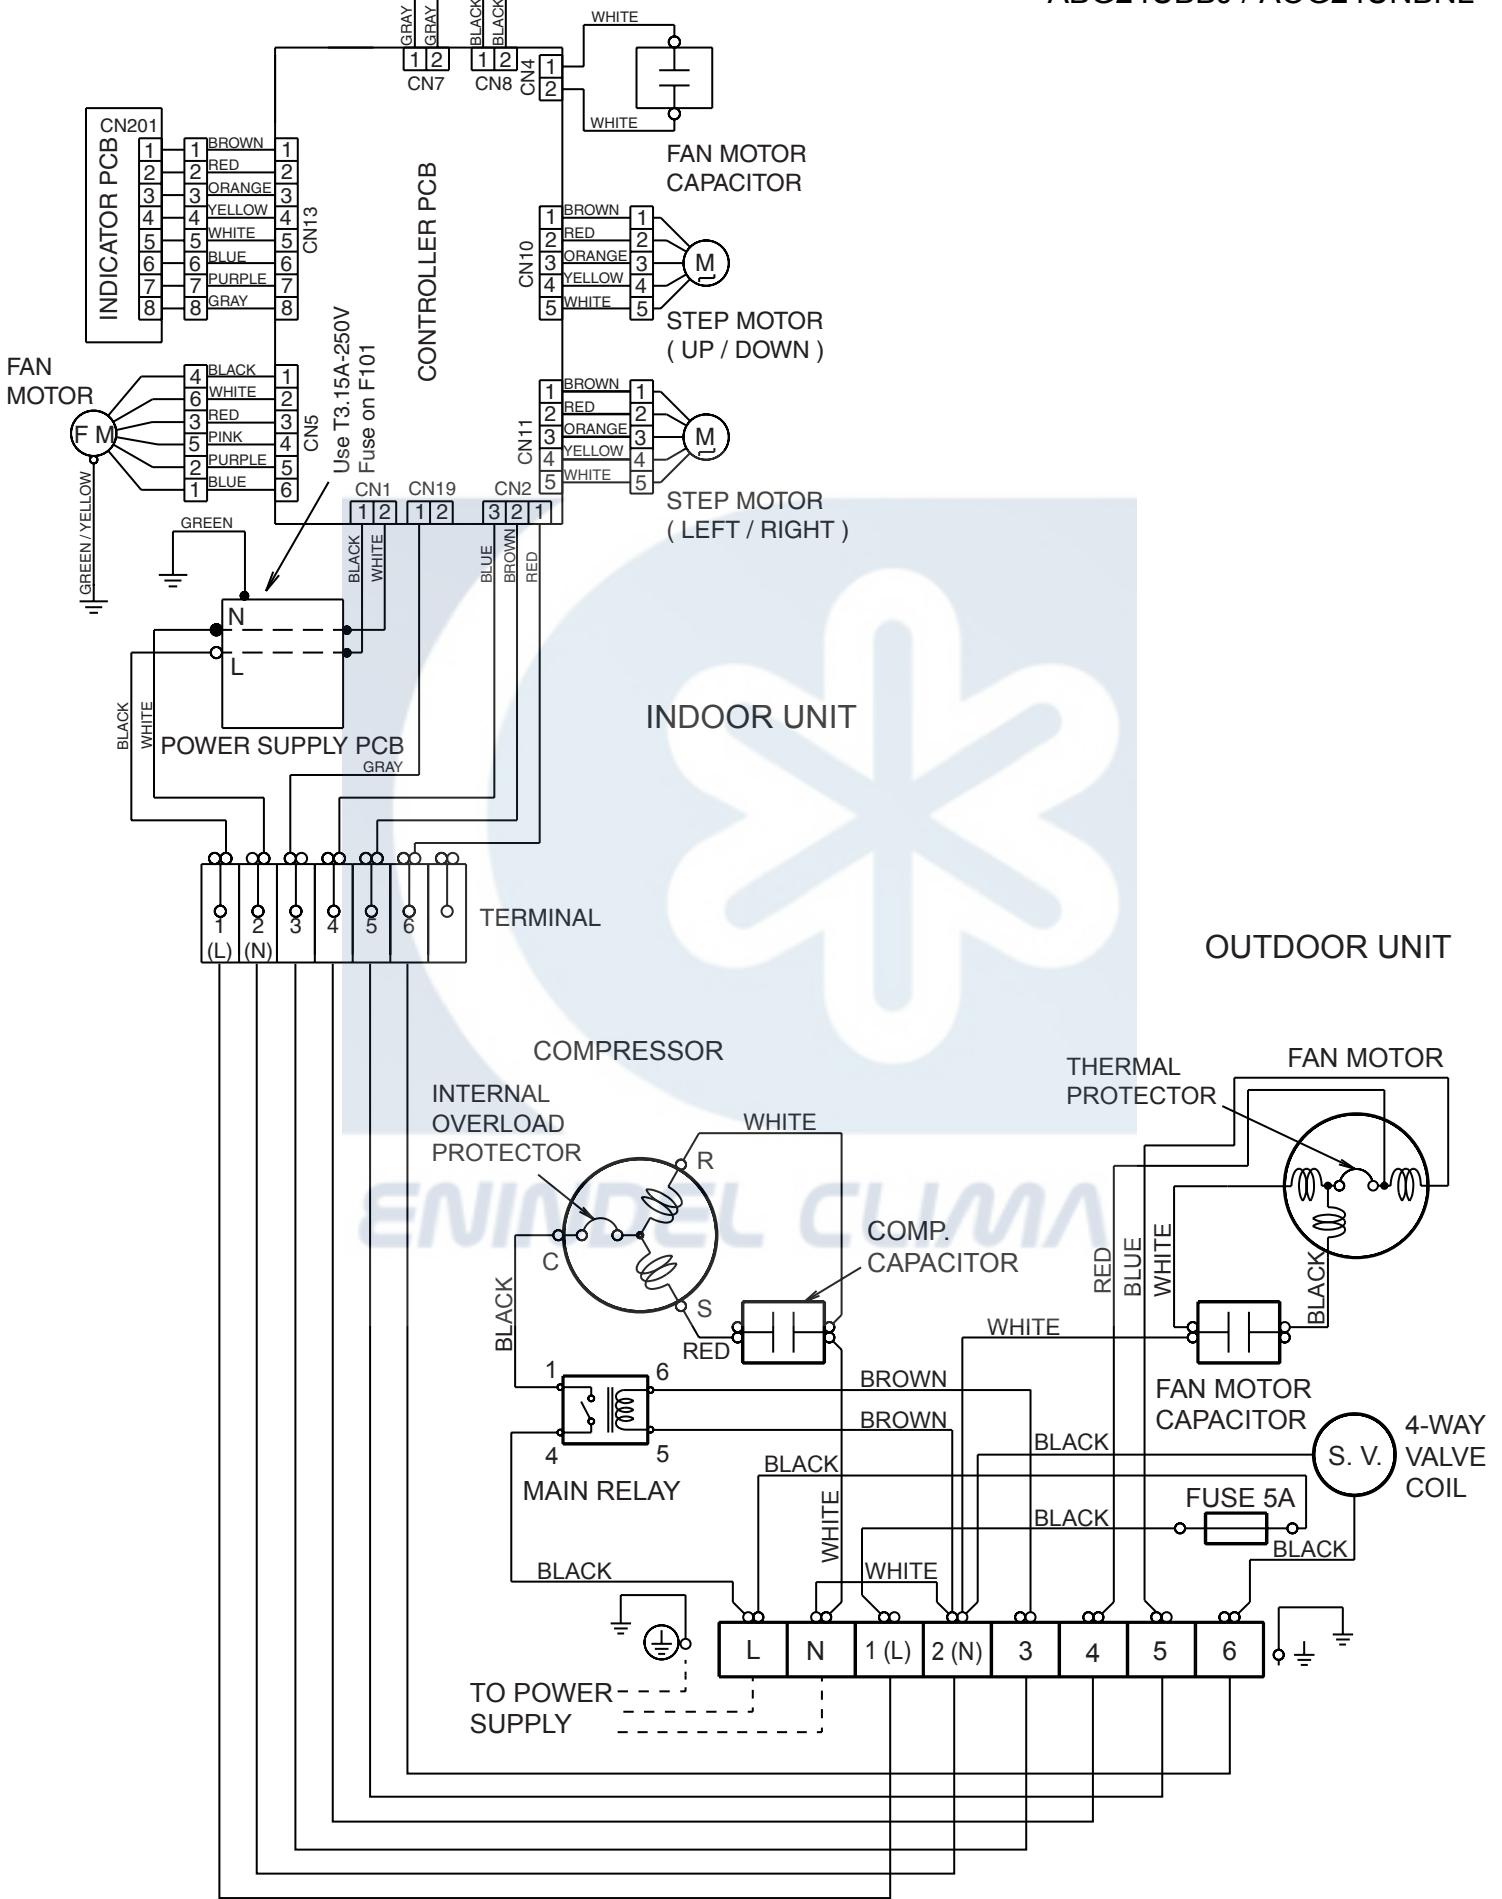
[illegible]

GRAY GRAY
BLACK BLACK
WHITE
1 2
CN7
1 2
CN8
CN4
1
2
WHITE
FAN MOTOR CAPACITOR

CN201
INDICATOR PCB
1 2 3 4 5 6 7 8
1 2 3 4 5 6 7 8
BROWN
RED
ORANGE
YELLOW
WHITE
BLUE
PURPLE
GRAY
1 2 3 4 5 6 7 8
CN13

CONTROLLER PCB

CN10
1 2 3 4 5
BROWN
RED
ORANGE
YELLOW
WHITE
1 2 3 4 5
M
STEP MOTOR
( UP / DOWN )

FAN MOTOR
F M
4 6 3 5 2 1
BLACK
WHITE
RED
PINK
PURPLE
BLUE
1 2 3 4 5 6
CN5
Use T3.15A-250V Fuse on F101

CN11
1 2 3 4 5
BROWN
RED
ORANGE
YELLOW
WHITE
1 2 3 4 5
M
STEP MOTOR
( LEFT / RIGHT )

CN1 CN19 CN2
1 2 1 2 3 2 1
GREEN
GREEN / YELLOW
BLACK WHITE
BLUE BROWN RED
N
L
BLACK WHITE
POWER SUPPLY PCB
GRAY

INDOOR UNIT

1 (L) 2 (N) 3 4 5 6
TERMINAL

OUTDOOR UNIT

COMPRESSOR
INTERNAL OVERLOAD PROTECTOR
WHITE
R
C
S
BLACK
RED
COMP. CAPACITOR

THERMAL PROTECTOR
FAN MOTOR
RED BLUE WHITE
BLACK
WHITE
FAN MOTOR CAPACITOR

1 6
4 5
MAIN RELAY
BROWN
BROWN
BLACK
BLACK
S. V.
4-WAY VALVE COIL
WHITE
BLACK
FUSE 5A
BLACK
BLACK
WHITE

L N 1 (L) 2 (N) 3 4 5 6
TO POWER SUPPLY

ENINDEL CLIMA